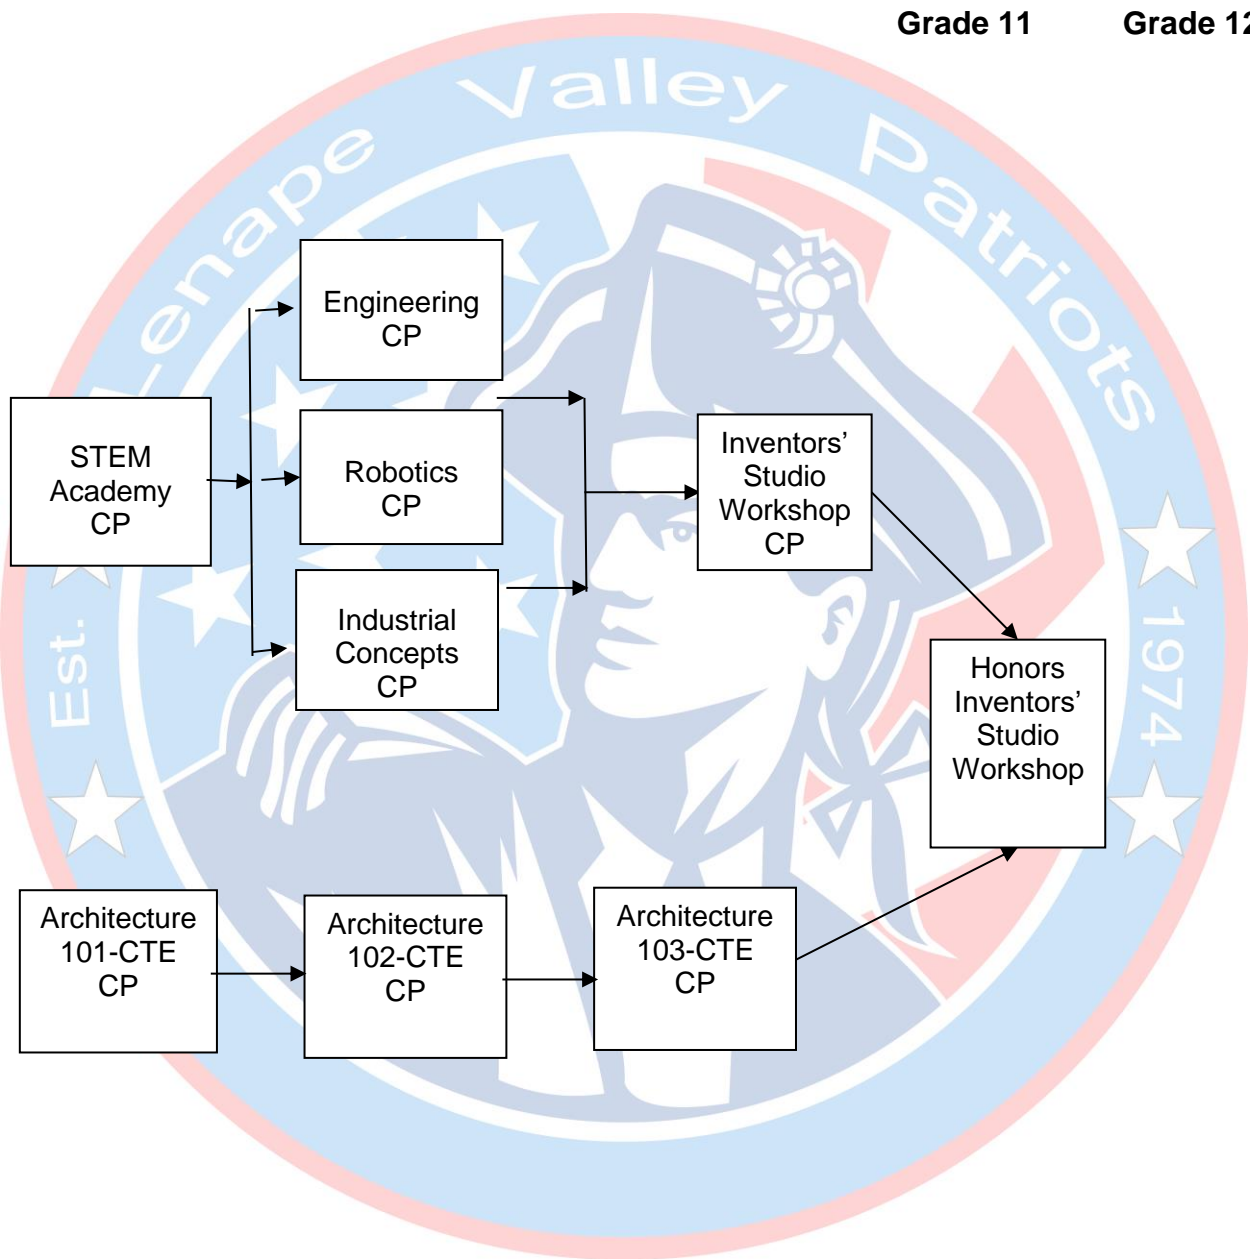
Grade 11 Grade 1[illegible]

Lenape Valley Patriots

Est. 1974

STEM Academy CP

Engineering CP

Robotics CP

Industrial Concepts CP

Inventors' Studio Workshop CP

Honors Inventors' Studio Workshop

Architecture 101-CTE CP

Architecture 102-CTE CP

Architecture 103-CTE CP